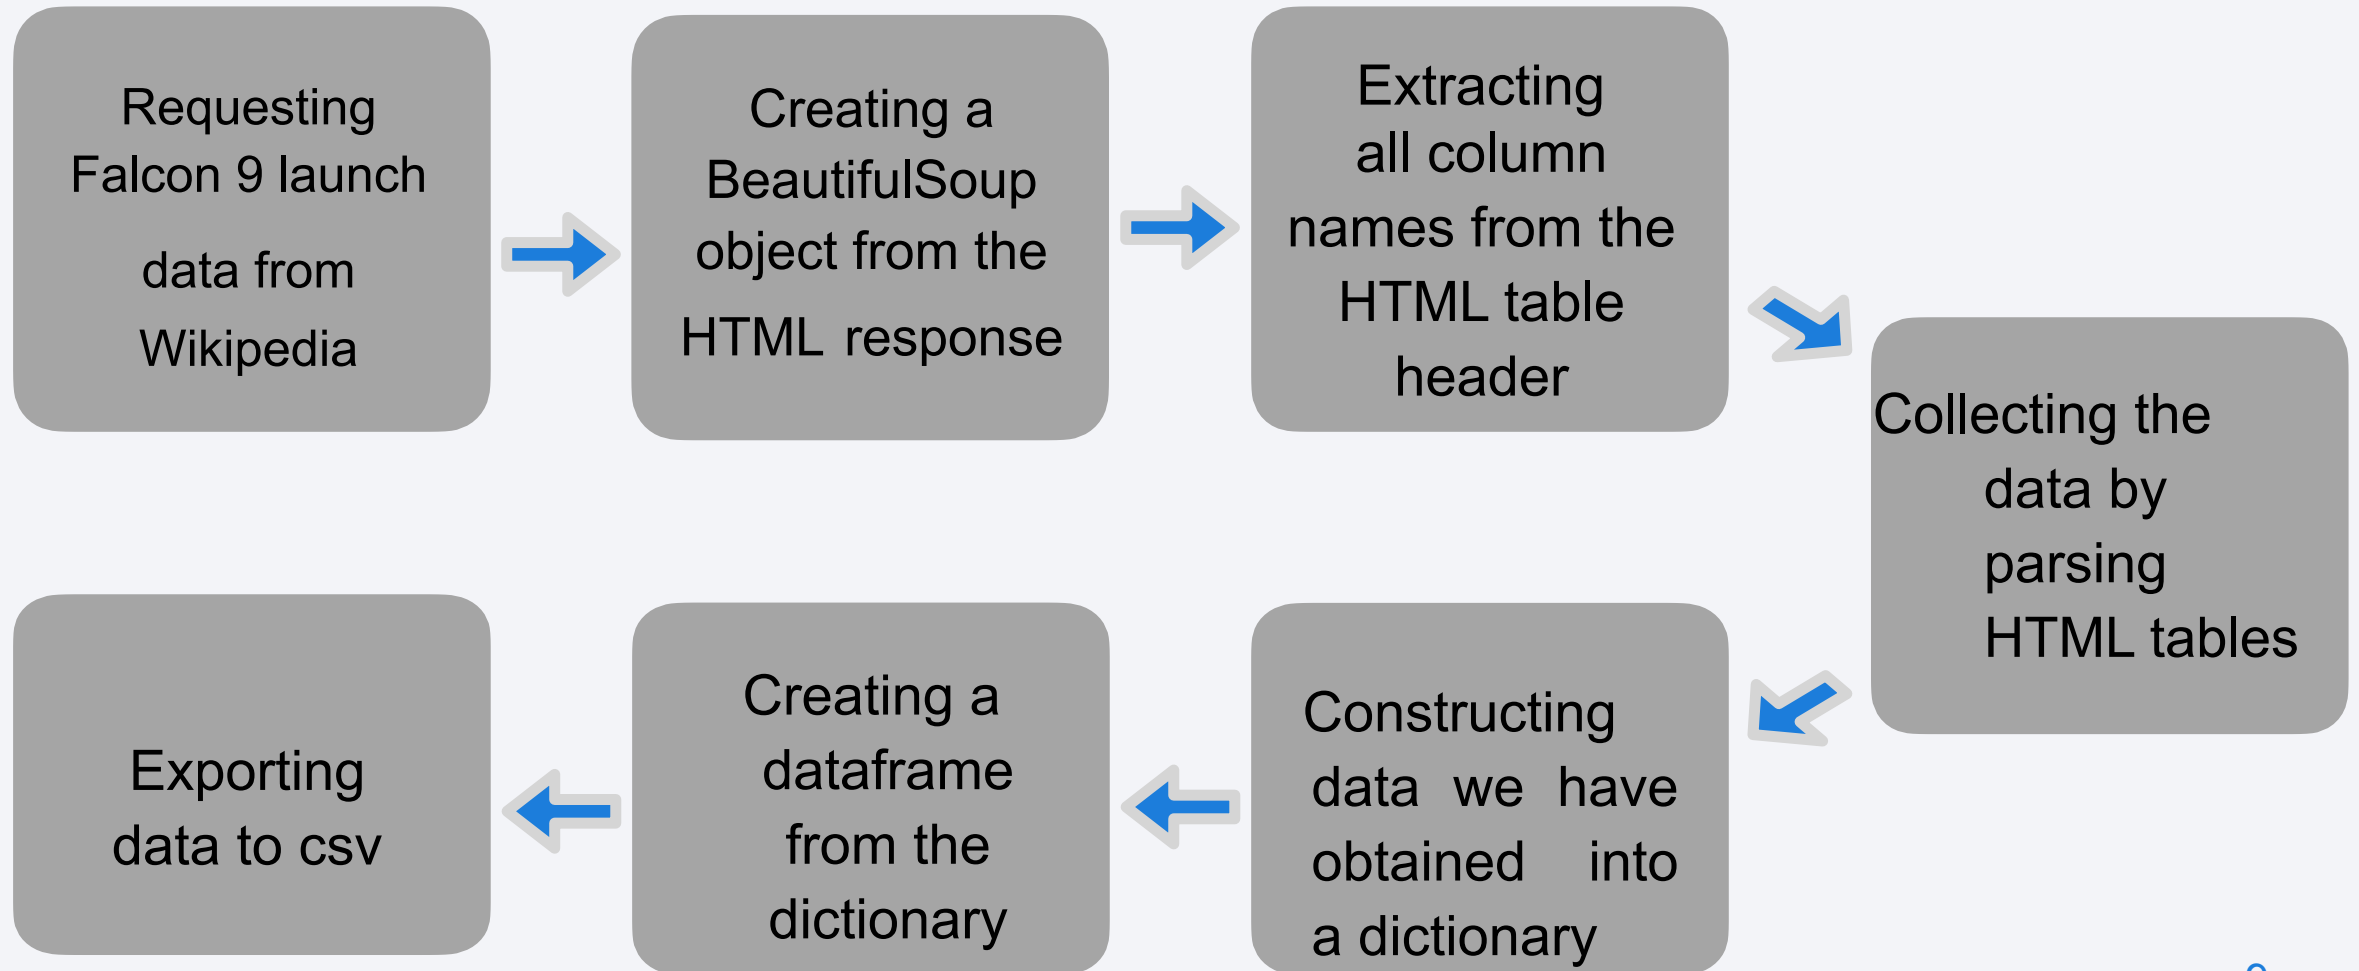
Requesting Falcon 9 launch data from Wikipedia

Creating a BeautifulSoup object from the HTML response

Extracting all column names from the HTML table header

Collecting the data by parsing HTML tables

Constructing data we have obtained into a dictionary

Creating a dataframe from the dictionary

Exporting data to csv